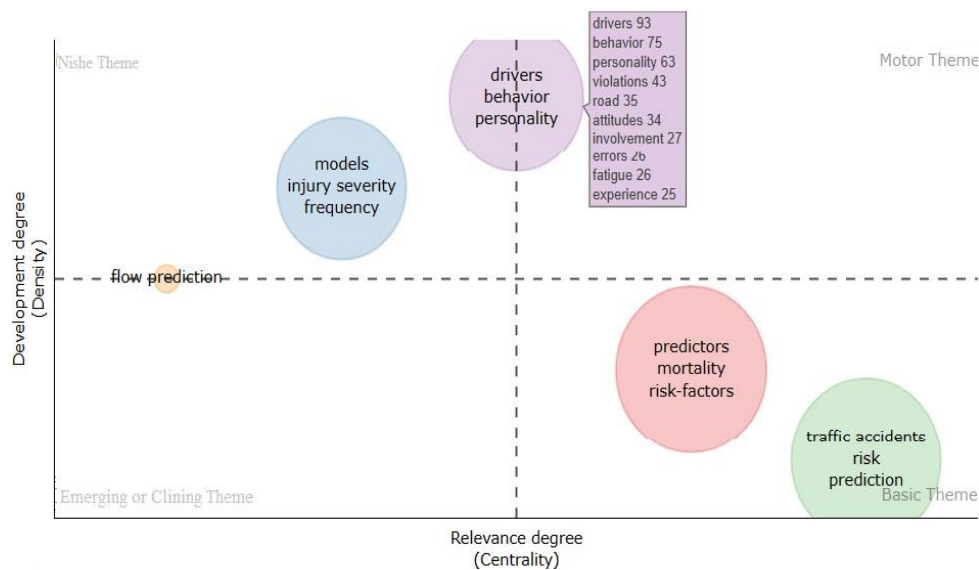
Nishe Theme

Motor Theme

drivers
behavior
personality

drivers 93
behavior 75
personality 63
violations 43
road 35
attitudes 34
involvement 27
errors 26
fatigue 26
experience 25

models
injury severity
frequency

flow prediction

Development degree
(Density)

predictors
mortality
risk-factors

traffic accidents
risk
prediction

Emerging or Clining Theme

Basic Theme

Relevance degree
(Centrality)